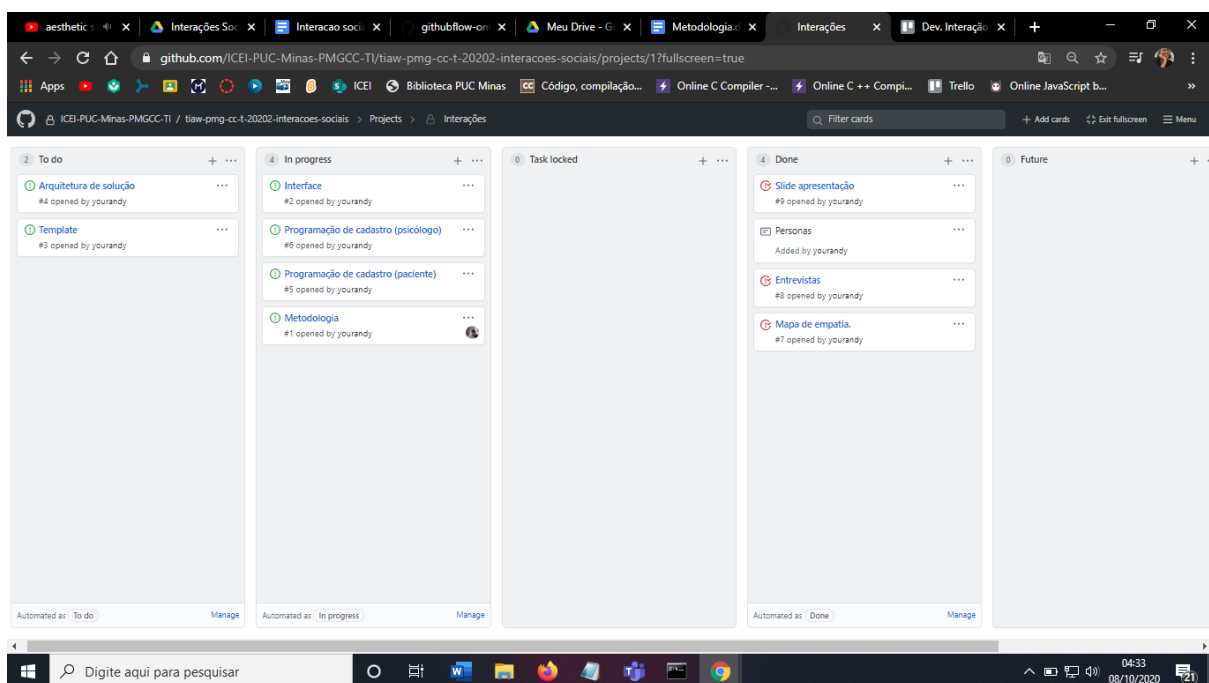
aesthetic s × Interações Soc × Interacao soci × githubflow-on × Meu Drive - G × Metodologia.c × Interações × Dev. Interação × +

github.com/ICEI-PUC-Minas-PMGCC-TI/tiaw-pmg-cc-t-20202-interacoes-sociais/projects/1?fullscreen=true

Apps ICEI Biblioteca PUC Minas Código, compilação... Online C Compiler -... Online C ++ Compi... Trello Online JavaScript b... »

ICEI-PUC-Minas-PMGCC-TI / tiaw-pmg-cc-t-20202-interacoes-sociais > Projects > Interações

Filter cards

+ Add cards Exit fullscreen Menu

2 To do
Arquitetura de solução
#4 opened by yourandy
Template
#3 opened by yourandy
Automated as To do Manage

4 In progress
Interface
#2 opened by yourandy
Programação de cadastro (psicólogo)
#6 opened by yourandy
Programação de cadastro (paciente)
#5 opened by yourandy
Metodologia
#1 opened by yourandy
Automated as In progress Manage

0 Task locked

4 Done
Slide apresentação
#9 opened by yourandy
Personas
Added by yourandy
Entrevistas
#8 opened by yourandy
Mapa de empatia.
#7 opened by yourandy
Automated as Done Manage

0 Future

Digite aqui para pesquisar

04:33
08/10/2020
21